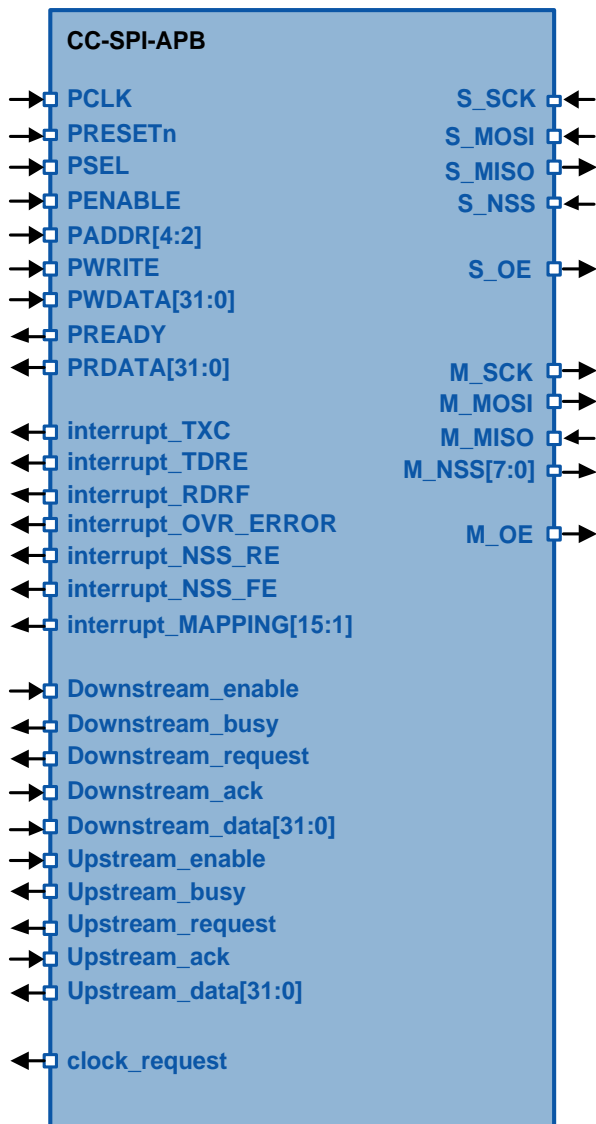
CC-SPI-APB

PCLK
PRESETn
PSEL
PENABLE
PADDR[4:2]
PWRITE
PWDATA[31:0]
PREADY
PRDATA[31:0]

interrupt_TXC
interrupt_TDRE
interrupt_RDRF
interrupt_OVR_ERROR
interrupt_NSS_RE
interrupt_NSS_FE
interrupt_MAPPING[15:1]

Downstream_enable
Downstream_busy
Downstream_request
Downstream_ack
Downstream_data[31:0]
Upstream_enable
Upstream_busy
Upstream_request
Upstream_ack
Upstream_data[31:0]

clock_request

S_SCK
S_MOSI
S_MISO
S_NSS

S_OE

M_SCK
M_MOSI
M_MISO
M_NSS[7:0]

M_OE